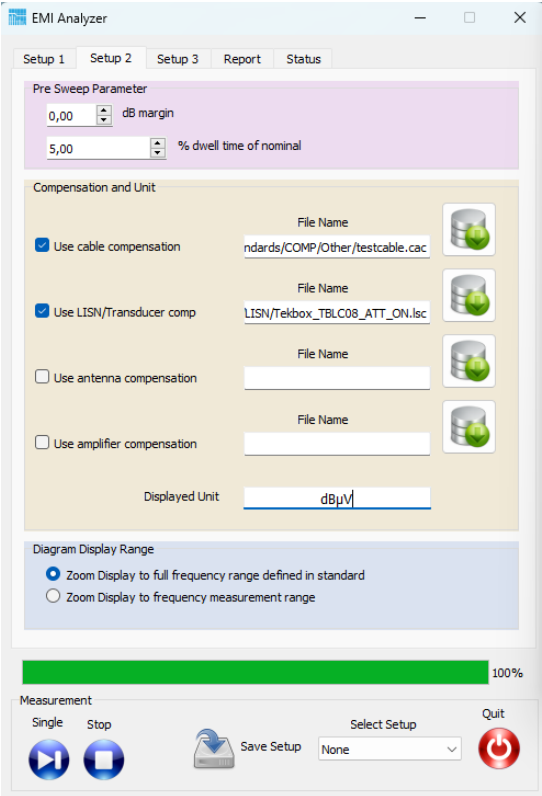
EMI Analyzer

Setup 1 Setup 2 Setup 3 Report Status

Pre Sweep Parameter

0,00 dB margin

5,00 % dwell time of nominal

Compensation and Unit

File Name

Use cable compensation ndards/COMP/Other/testcable.cac

File Name

Use LISN/Transducer comp LISN/Tekbox_TBLC08_ATT_ON.lsc

File Name

Use antenna compensation

File Name

Use amplifier compensation

Displayed Unit dBµV

Diagram Display Range

Zoom Display to full frequency range defined in standard

Zoom Display to frequency measurement range

100%

Measurement

Single Stop

Save Setup

Select Setup

None

Quit